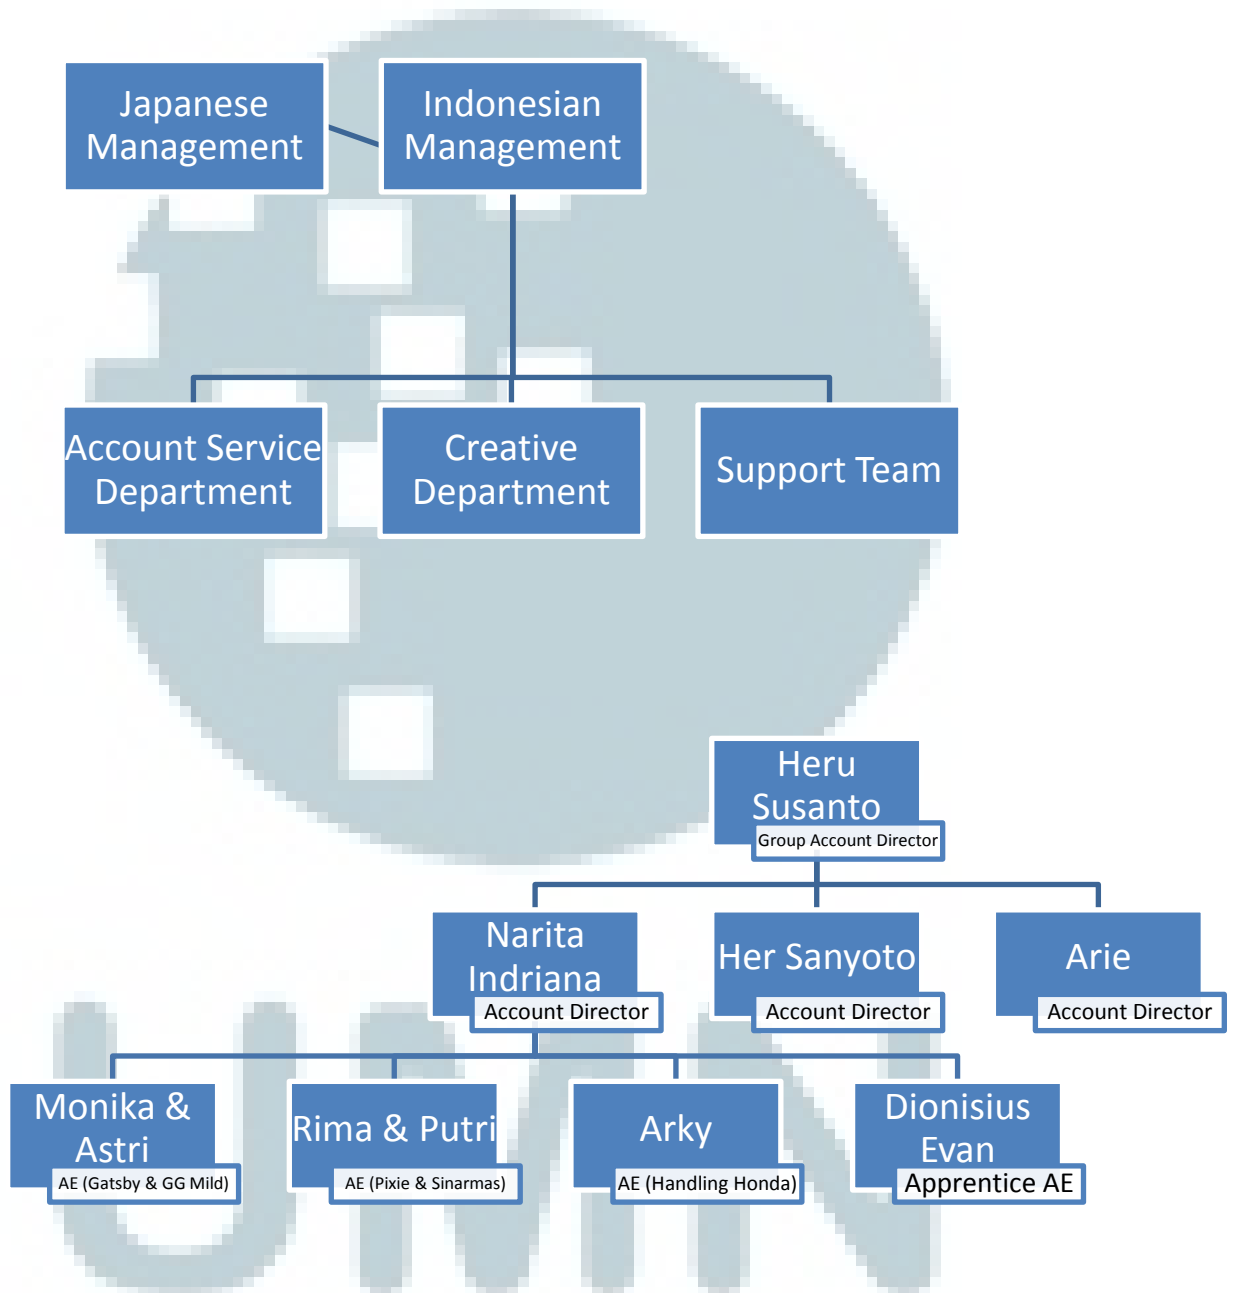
Japanese Management

Indonesian Management

Account Service Department

Creative Department

Support Team

Heru Susanto
Group Account Director

Narita Indriana
Account Director

Her Sanyoto
Account Director

Arie
Account Director

Monika & Astri
AE (Gatsby & GG Mild)

Rima & Putri
AE (Pixie & Sinarmas)

Arky
AE (Handling Honda)

Dionisius Evan
Apprentice AE